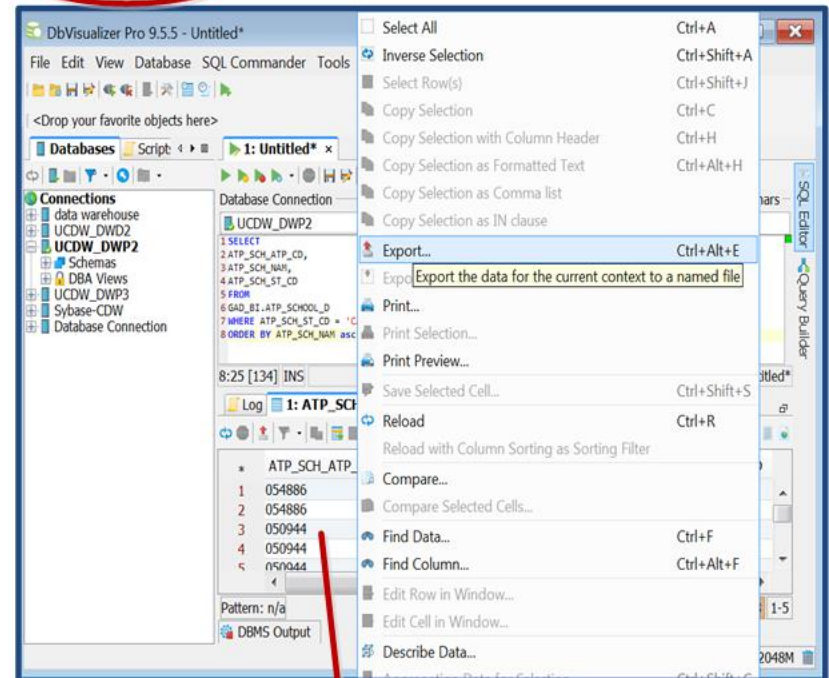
DbVisualizer Pro 9.5.5 - Untitled*

File Edit View Database SQL Commander Tools

<Drop your favorite objects here>

Databases | Script

1: Untitled* ×

Connections
data warehouse
UCDW_DWD2
UCDW_DWP2
Schemas
DBA Views
UCDW_DWP3
Sybase-CDW
Database Connection

Database Connection
UCDW_DWP2

1 SELECT
2 ATP_SCH_ATP_CD,
3 ATP_SCH_NAM,
4 ATP_SCH_ST_CD
5 FROM
6 GAD_BI.ATP_SCHOOL_D
7 WHERE ATP_SCH_ST_CD = 'C
8 ORDER BY ATP_SCH_NAM asc

8:25 [134] INS

Log | 1: ATP_SCH

| * | ATP_SCH_ATP_ |
|---|---|
| 1 | 054886 |
| 2 | 054886 |
| 3 | 050944 |
| 4 | 050944 |
| 5 | 050944 |

Pattern: n/a
DBMS Output

| Select All | Ctrl+A |
|---|---|
| Inverse Selection | Ctrl+Shift+A |
| Select Row(s) | Ctrl+Shift+J |
| Copy Selection | Ctrl+C |
| Copy Selection with Column Header | Ctrl+H |
| Copy Selection as Formatted Text | Ctrl+Alt+H |
| Copy Selection as Comma list | |
| Copy Selection as IN clause | |
| Export... | Ctrl+Alt+E |
| Expo | |
| Print... | |
| Print Selection... | |
| Print Preview... | |
| Save Selected Cell... | Ctrl+Shift+S |
| Reload | Ctrl+R |
| Reload with Column Sorting as Sorting Filter | |
| Compare... | |
| Compare Selected Cells... | |
| Find Data... | Ctrl+F |
| Find Column... | Ctrl+Alt+F |
| Edit Row in Window... | |
| Edit Cell in Window... | |
| Describe Data... | |

Export the data for the current context to a named file

mars
SQL Editor
Query Builder
itled*
1-5
2048M